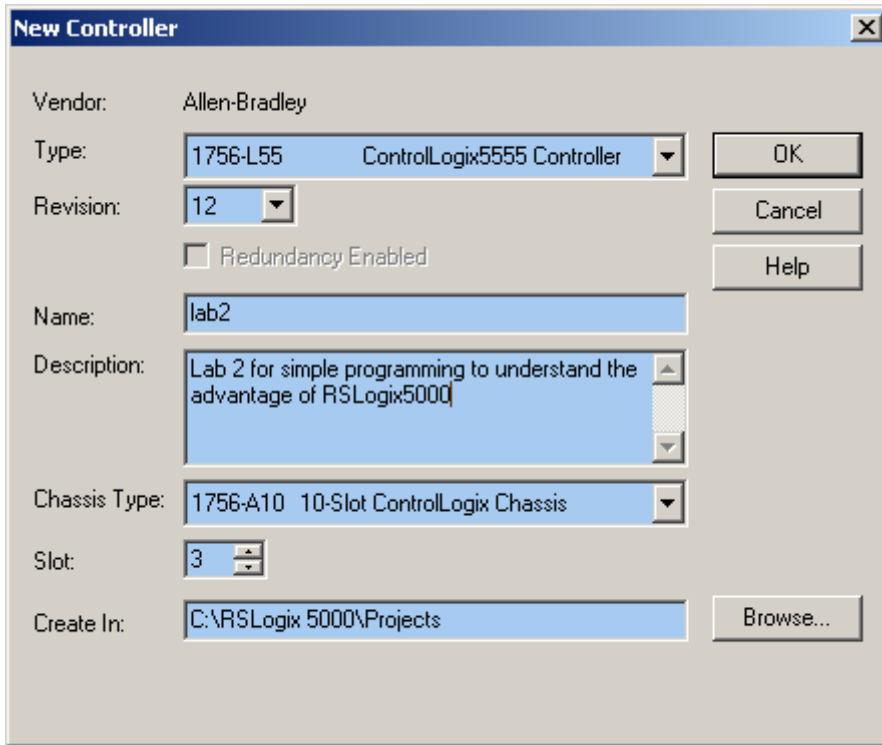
New Controller

Vendor: Allen-Bradley

Type: 1756-L55 ControlLogix5555 Controller

OK

Revision: 12

Cancel

Redundancy Enabled

Help

Name: lab2

Description: Lab 2 for simple programming to understand the advantage of RSLogix5000

Chassis Type: 1756-A10 10-Slot ControlLogix Chassis

Slot: 3

Create In: C:\RSLogix 5000\Projects

Browse...